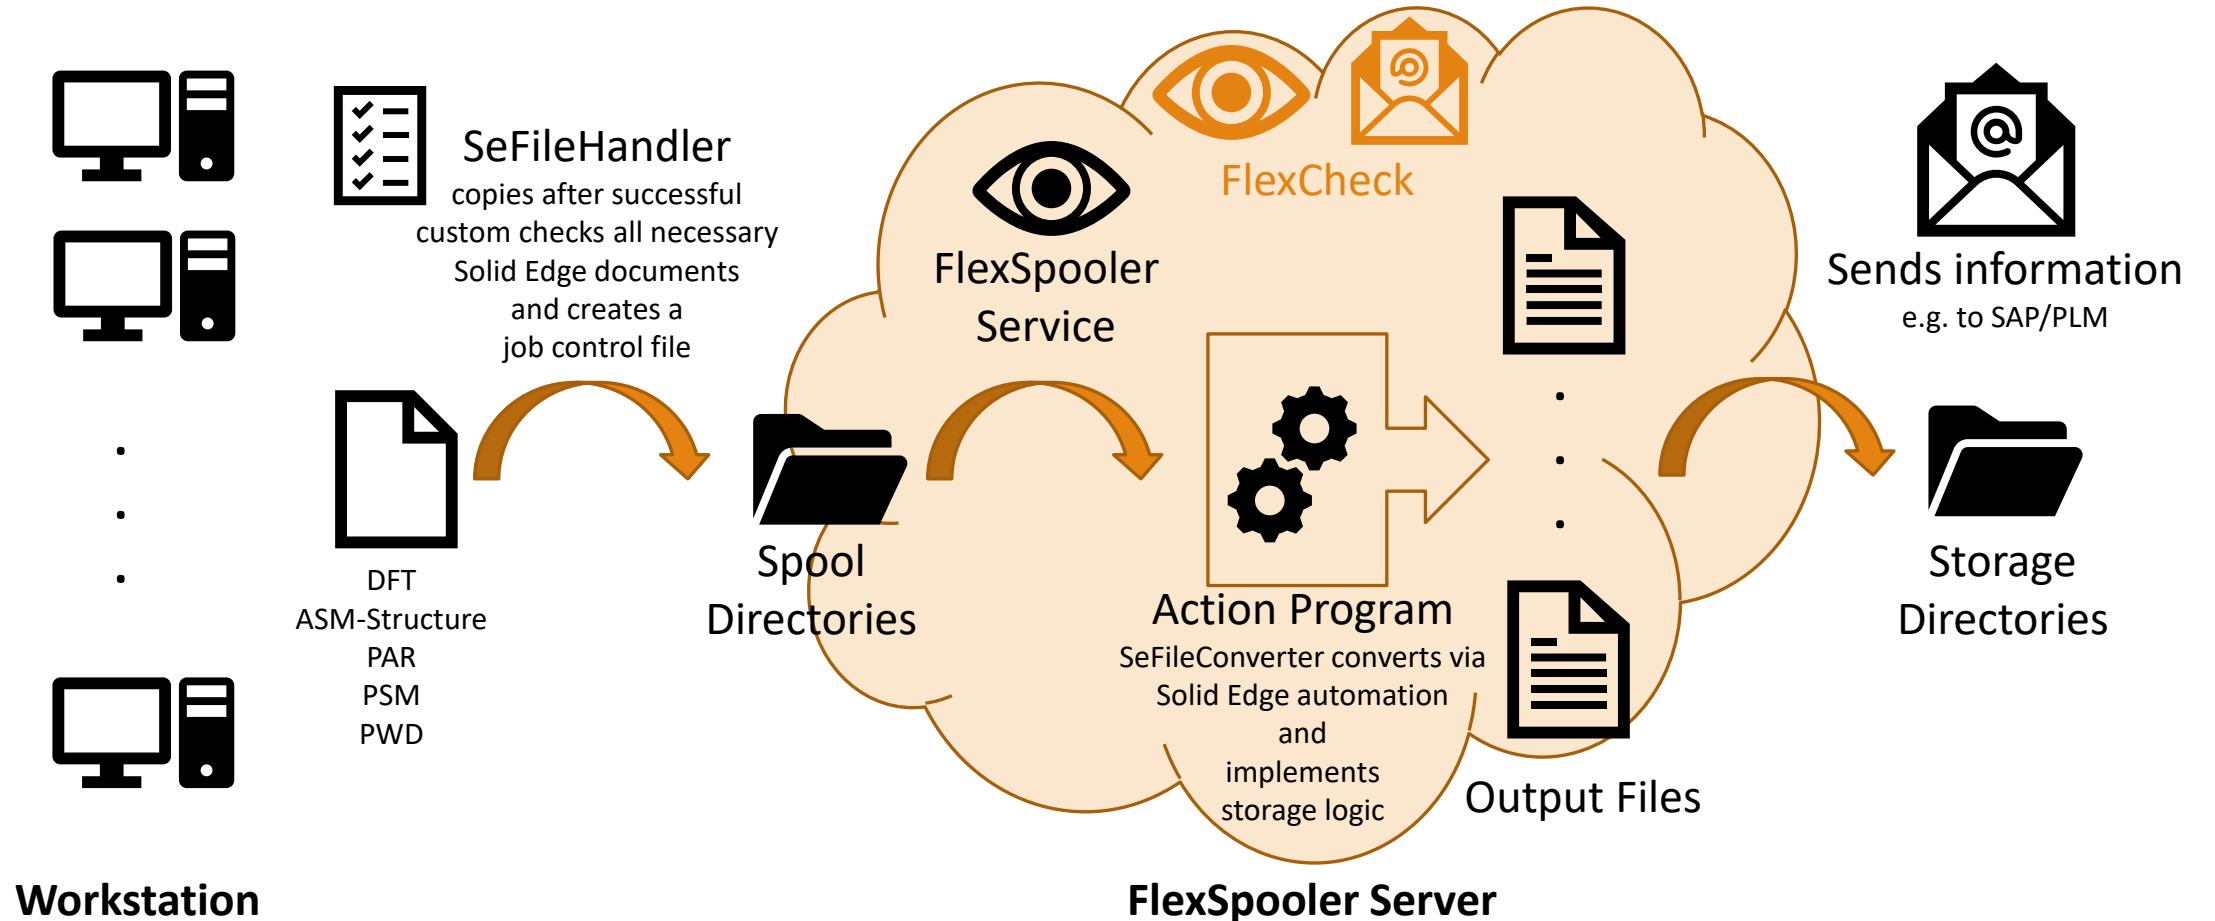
SeFileHandler
copies after successful custom checks all necessary Solid Edge documents and creates a job control file

FlexCheck

FlexSpooler Service

Sends information
e.g. to SAP/PLM

DFT
ASM-Structure
PAR
PSM
PWD

Spool Directories

Action Program
SeFileConverter converts via Solid Edge automation and implements storage logic

Output Files

Storage Directories

Workstation

FlexSpooler Server